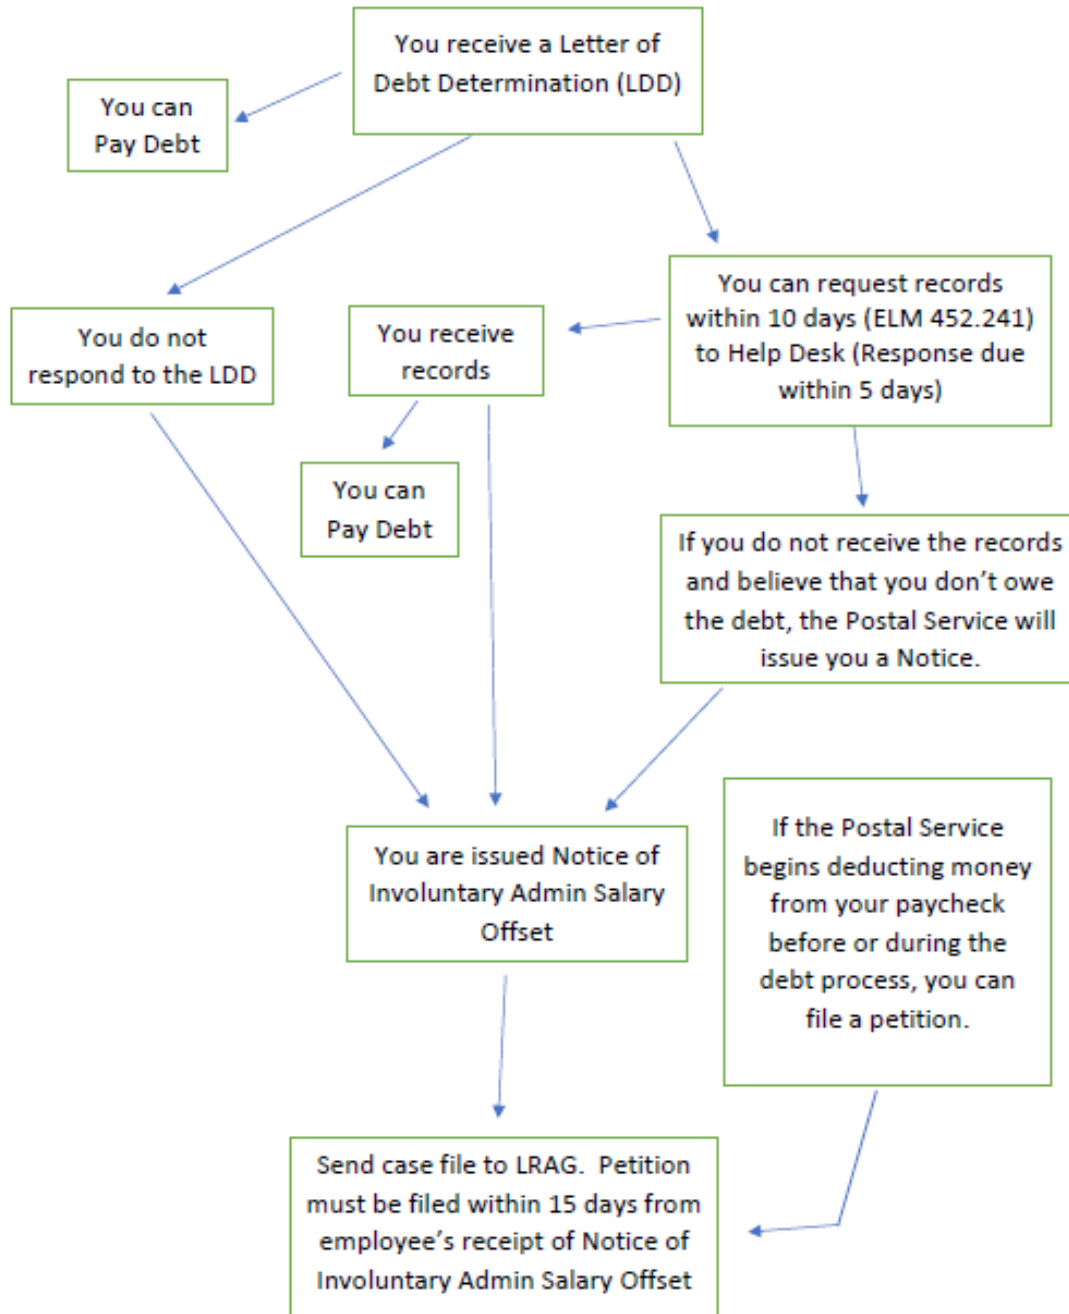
You receive a Letter of Debt Determination (LDD)

You can Pay Debt

You do not respond to the LDD

You receive records

You can request records within 10 days (ELM 452.241) to Help Desk (Response due within 5 days)

You can Pay Debt

If you do not receive the records and believe that you don't owe the debt, the Postal Service will issue you a Notice.

You are issued Notice of Involuntary Admin Salary Offset

If the Postal Service begins deducting money from your paycheck before or during the debt process, you can file a petition.

Send case file to LRAG. Petition must be filed within 15 days from employee's receipt of Notice of Involuntary Admin Salary Offset